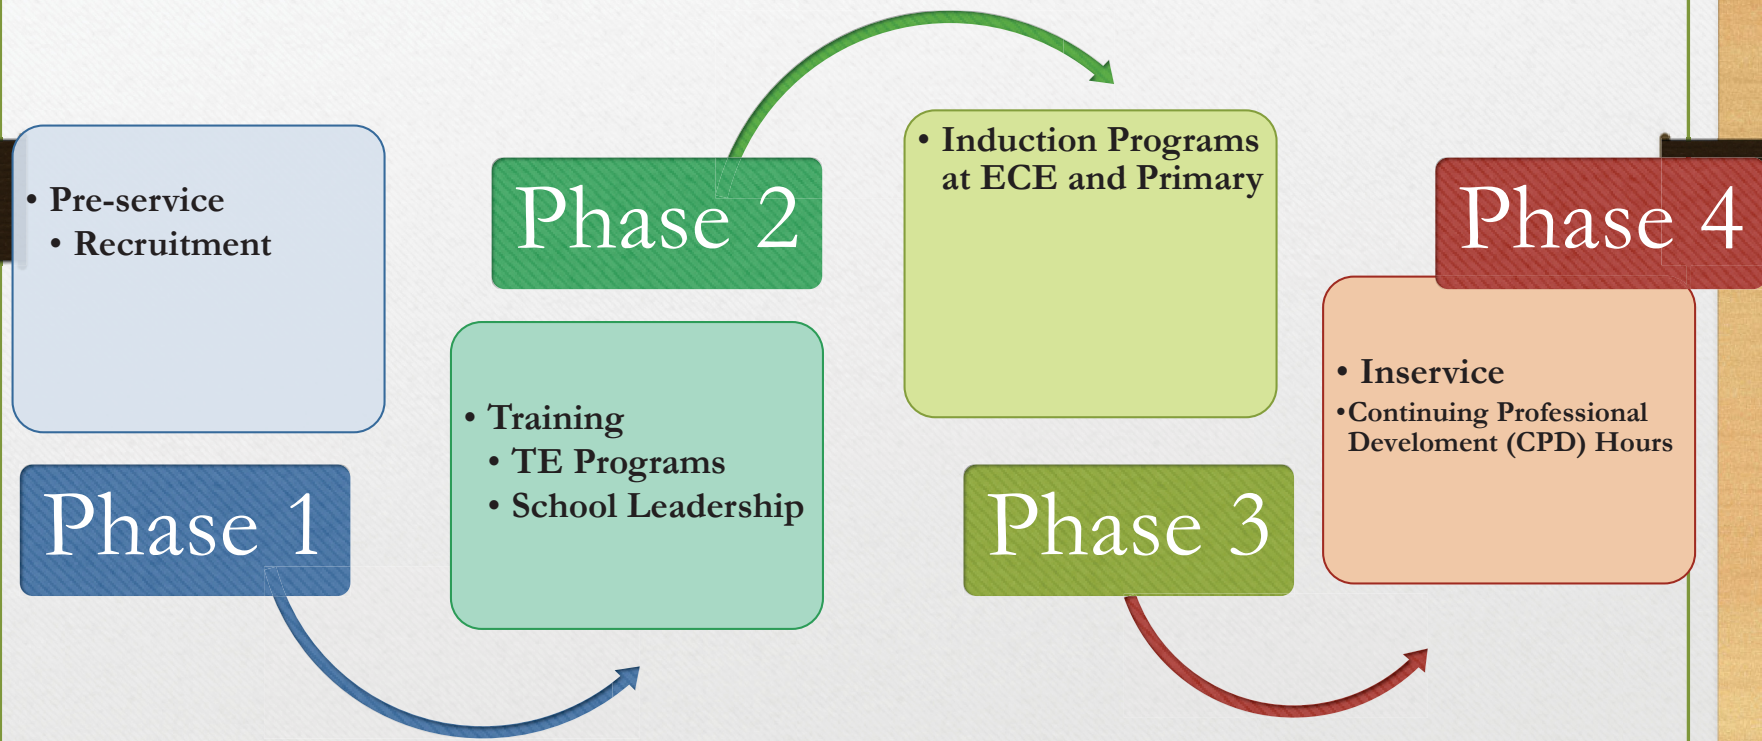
• Pre-service
• Recruitment

Phase 1

Phase 2

• Training
• TE Programs
• School Leadership

• Induction Programs at ECE and Primary

Phase 3

Phase 4

• Inservice
•Continuing Professional Develoment (CPD) Hours